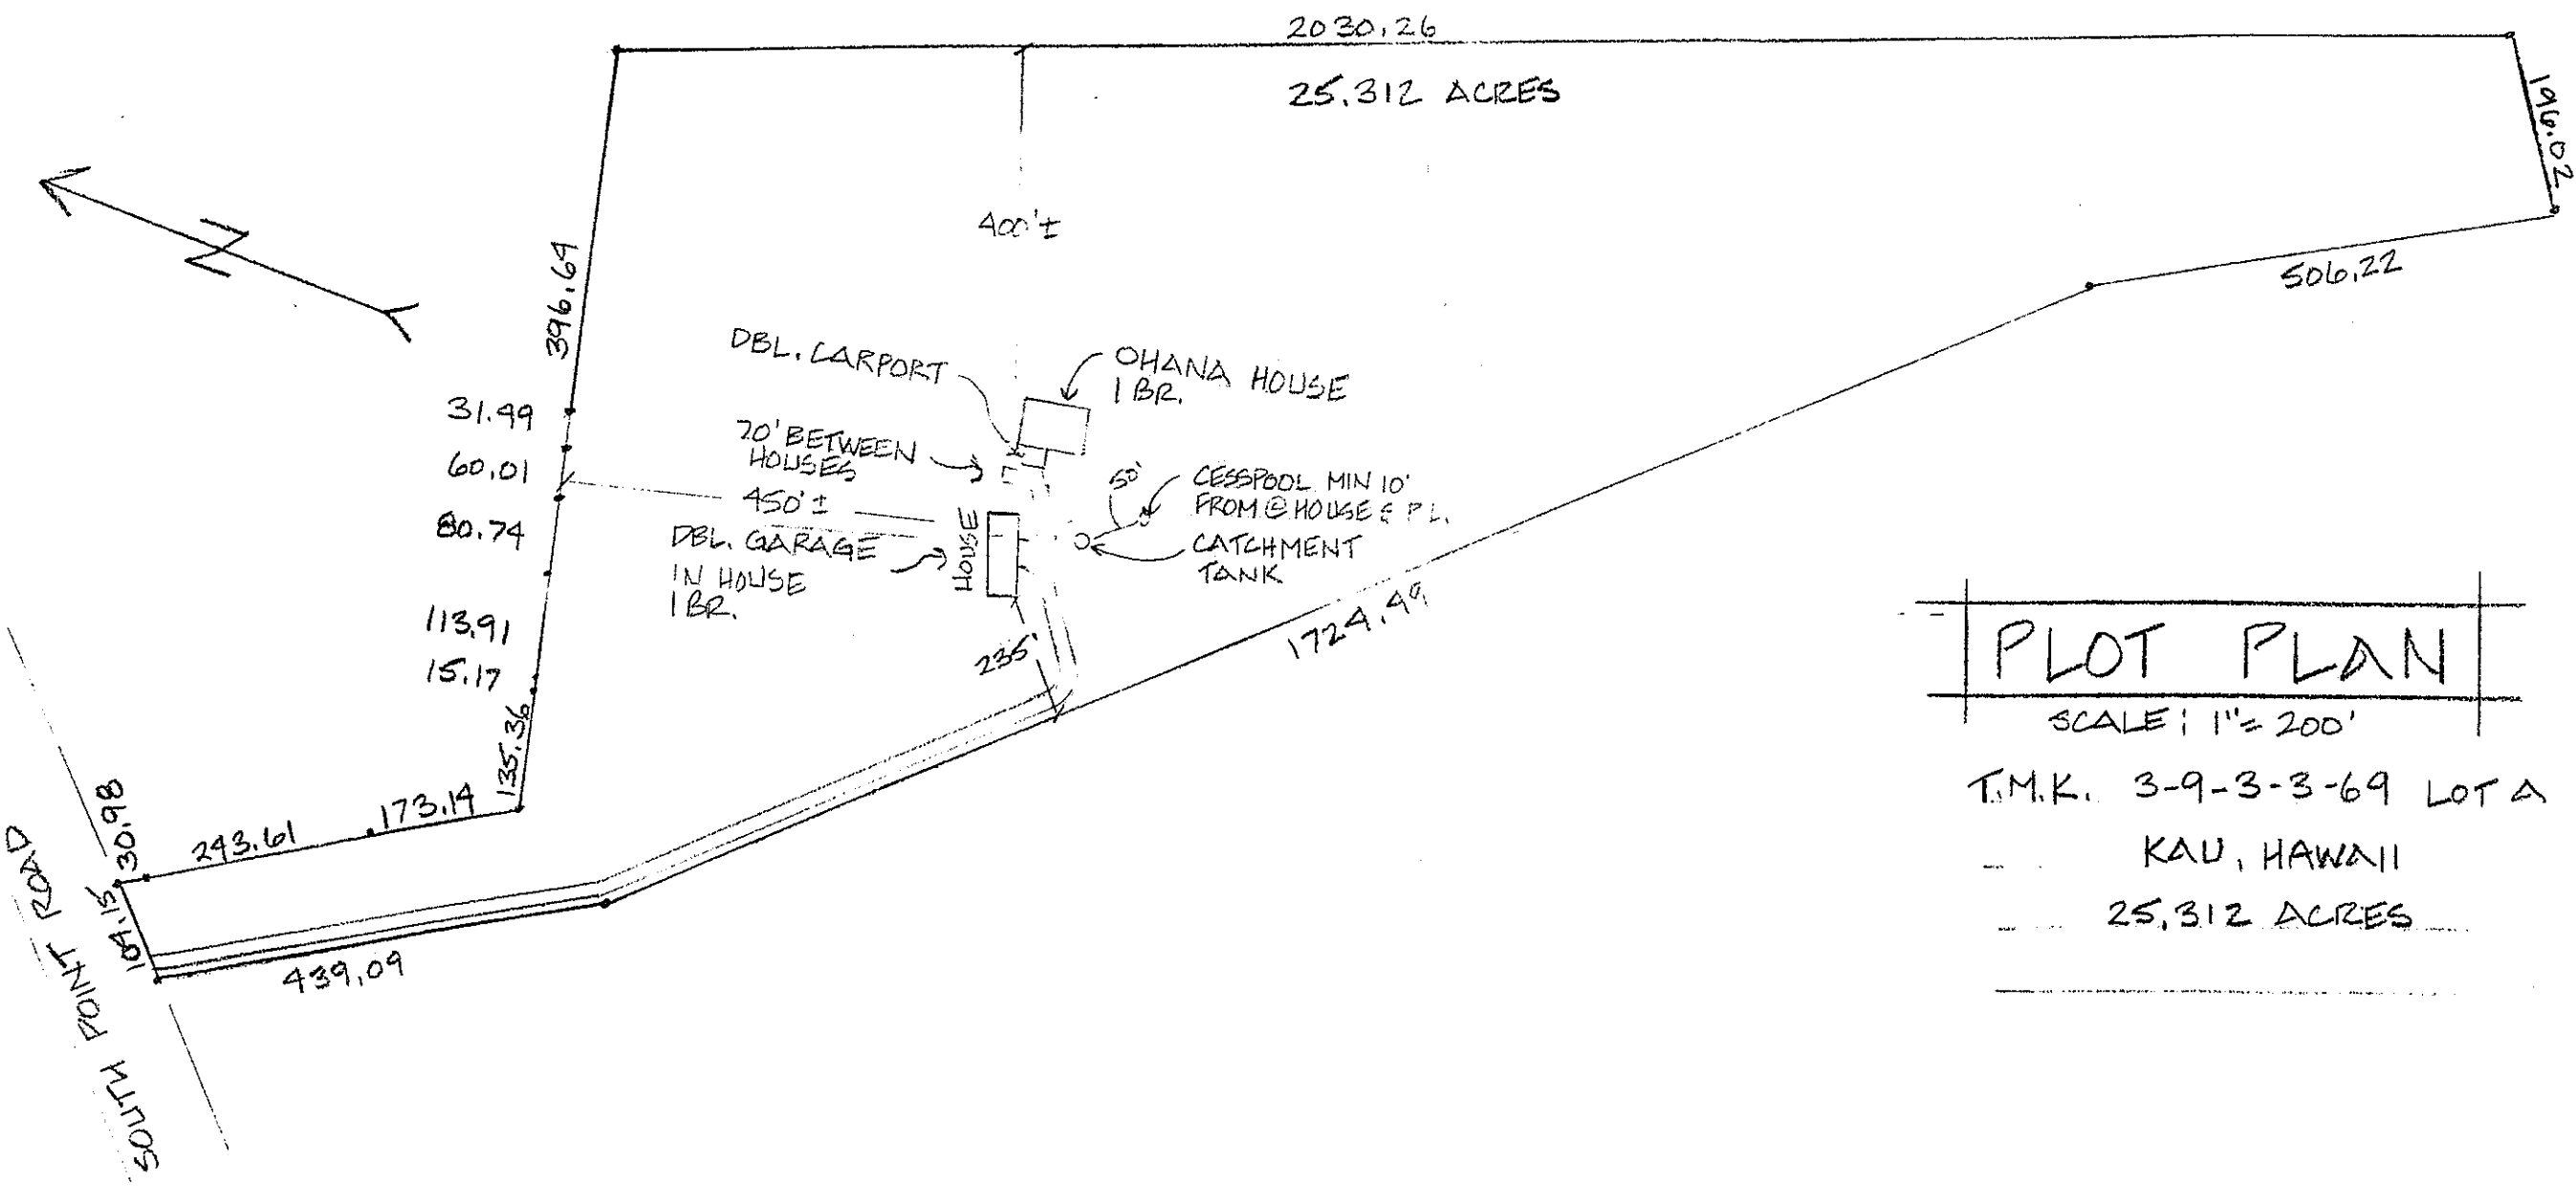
2030.26

25.312 ACRES

196.02

N

400'±

396.69

506.22

DBL. CARPORT

OHANA HOUSE
1 BR.

31.99

70' BETWEEN HOUSES

60.01

50'

CESSPOOL MIN 10' FROM @ HOUSE & P.L.

450'±

80.74

DBL. GARAGE IN HOUSE
1 BR.

HOUSE

CATCHMENT TANK

1724.49

113.91

15.17

235'

135.36

PLOT PLAN

SCALE: 1" = 200'

T.M.K. 3-9-3-3-69 LOT A

KAU, HAWAII

25.312 ACRES

173.14

243.61

30.98

104.15

439.09

SOUTH POINT ROAD